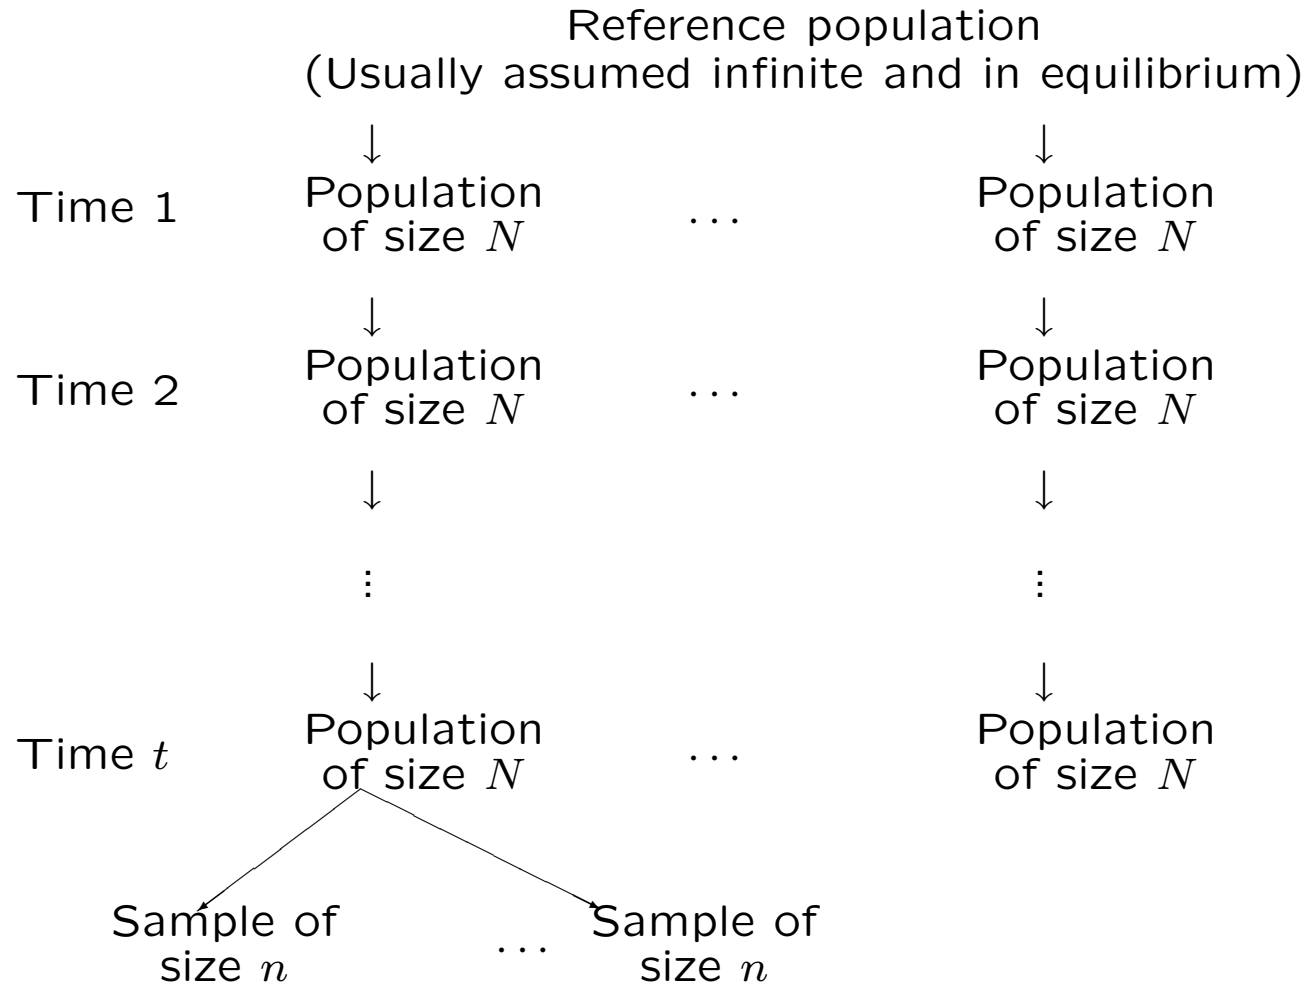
Reference population
(Usually assumed infinite and in equilibrium)

Time 1 Population of size $N$ ... Population of size $N$

Time 2 Population of size $N$ ... Population of size $N$

Time $t$ Population of size $N$ ... Population of size $N$

Sample of size $n$ ... Sample of size $n$